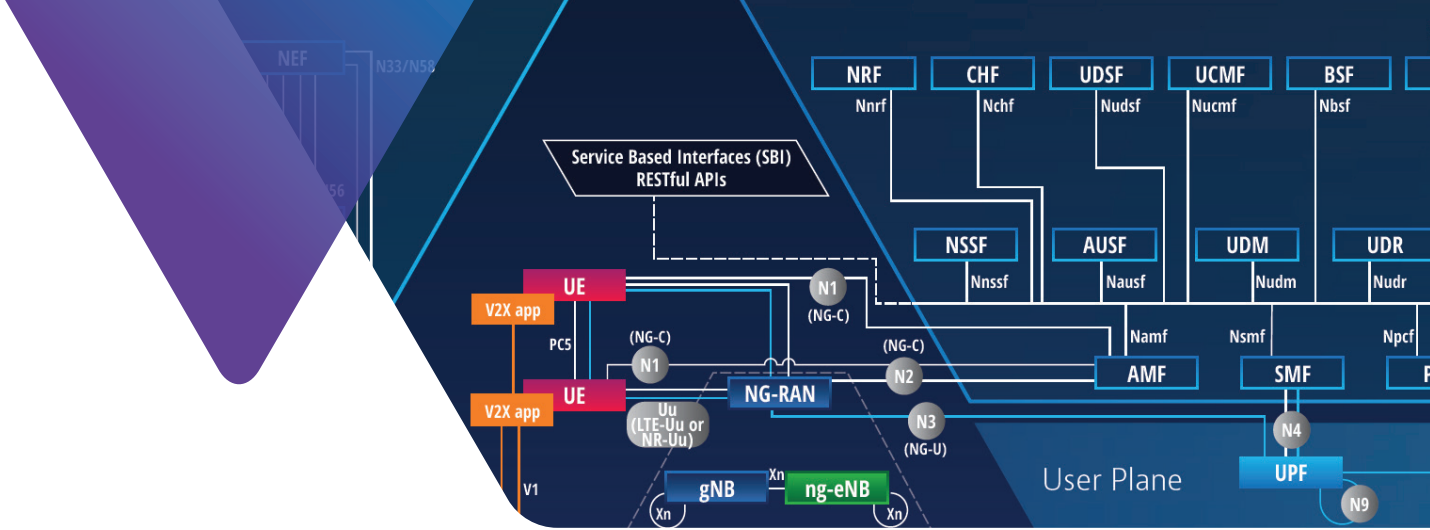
NEF
N33/N58
56
NRF
Nnrf
CHF
Nchf
UDSF
Nudsf
UCMF
Nucmf
BSF
Nbsf
Service Based Interfaces (SBI)
RESTful APIs
NSSF
Nnssf
AUSF
Nausf
UDM
Nudm
UDR
Nudr
UE
V2X app
N1
(NG-C)
PC5
(NG-C)
N1
Namf
Nsmf
Npcf
(NG-C)
N2
AMF
SMF
P
UE
V2X app
NG-RAN
Uu
(LTE-Uu or NR-Uu)
N3
(NG-U)
N4
User Plane
UPF
V1
gNB
Xn
ng-eNB
Xn
Xn
N9